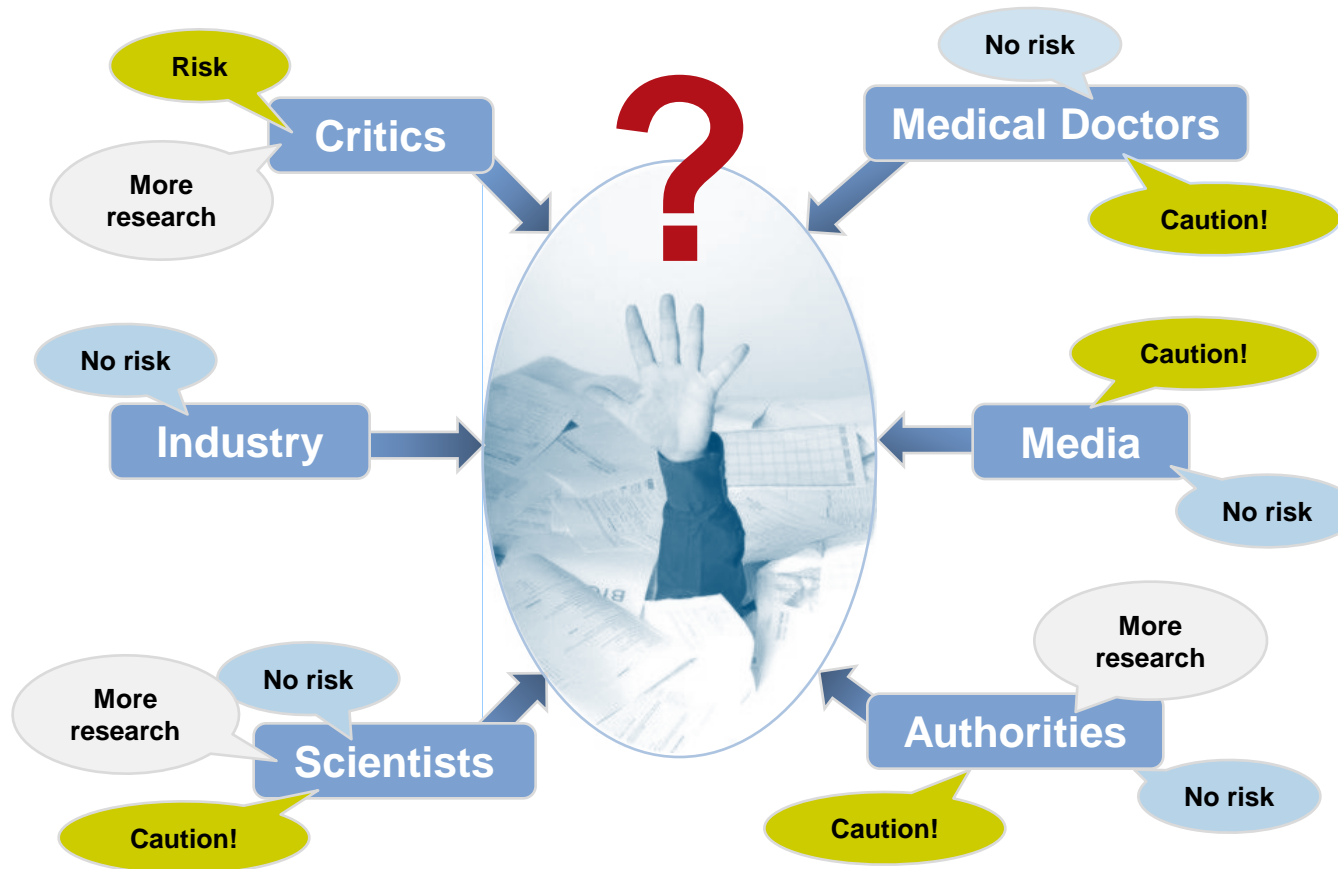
Risk

Critics

More research

?

No risk

Medical Doctors

Caution!

No risk

Industry

Caution!

Media

No risk

More research

No risk

More research

Scientists

Caution!

Authorities

No risk

Caution!